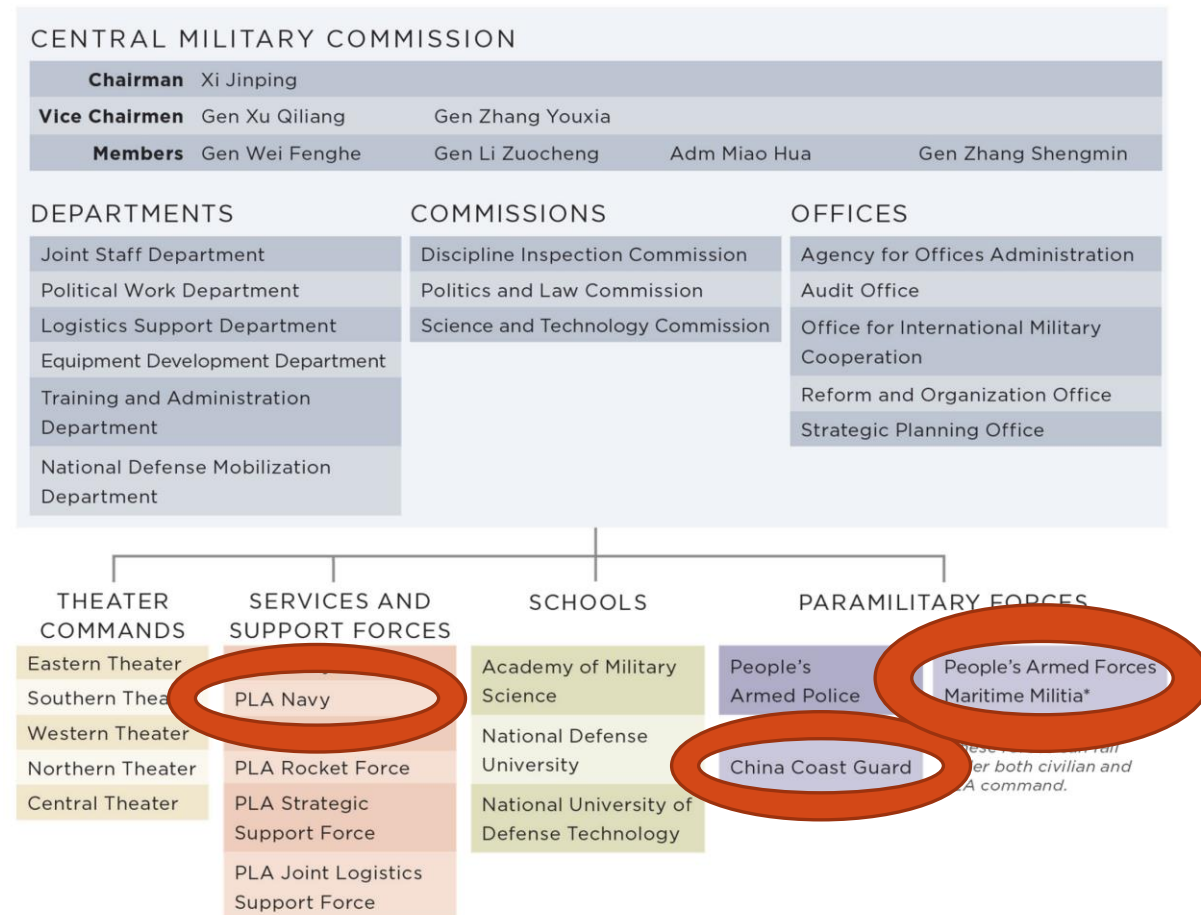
CENTRAL MILITARY COMMISSION

Chairman Xi Jinping

Vice Chairmen Gen Xu Qiliang Gen Zhang Youxia

Members Gen Wei Fenghe Gen Li Zuocheng Adm Miao Hua Gen Zhang Shengmin

DEPARTMENTS
Joint Staff Department
Political Work Department
Logistics Support Department
Equipment Development Department
Training and Administration Department
National Defense Mobilization Department

COMMISSIONS
Discipline Inspection Commission
Politics and Law Commission
Science and Technology Commission

OFFICES
Agency for Offices Administration
Audit Office
Office for International Military Cooperation
Reform and Organization Office
Strategic Planning Office

THEATER COMMANDS
Eastern Theater
Southern Thea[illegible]
Western Theater
Northern Theater
Central Theater

SERVICES AND SUPPORT FORCES
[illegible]
PLA Navy
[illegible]
PLA Rocket Force
PLA Strategic Support Force
PLA Joint Logistics Support Force

SCHOOLS
Academy of Military Science
National Defense University
National University of Defense Technology

PARAMILITARY F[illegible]
People's Armed Police
People's Armed Forces Maritime Militia*
China Coast Guard
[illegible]ese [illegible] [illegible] fall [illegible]er both civilian and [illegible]LA command.